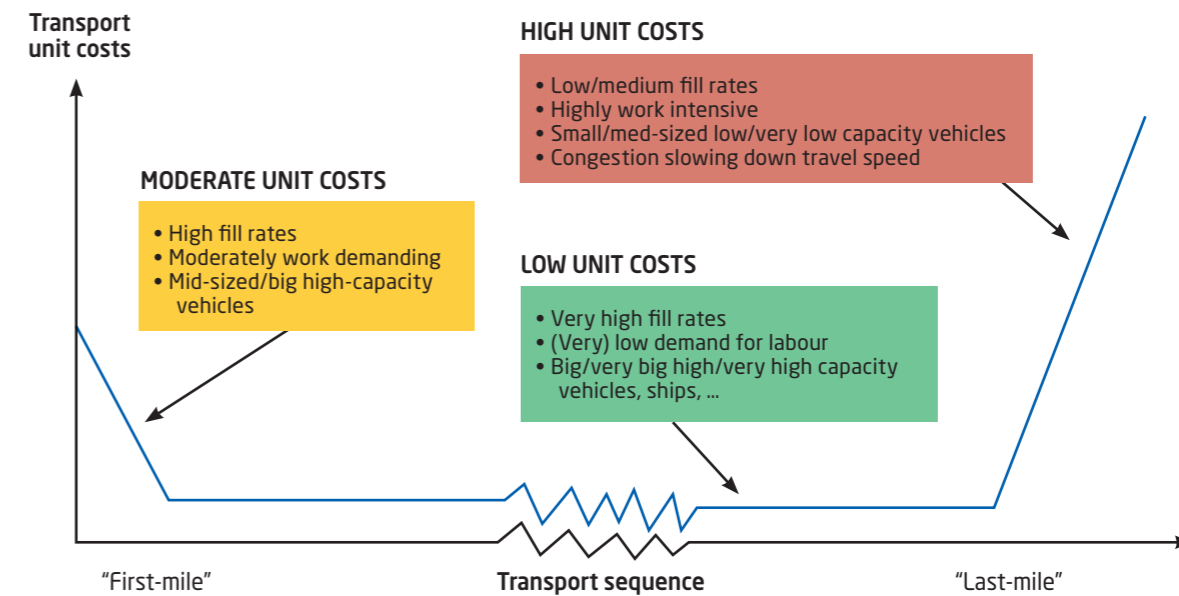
Transport unit costs

HIGH UNIT COSTS

• Low/medium fill rates
• Highly work intensive
• Small/med-sized low/very low capacity vehicles
• Congestion slowing down travel speed

MODERATE UNIT COSTS

• High fill rates
• Moderately work demanding
• Mid-sized/big high-capacity vehicles

LOW UNIT COSTS

• Very high fill rates
• (Very) low demand for labour
• Big/very big high/very high capacity vehicles, ships, ...

"First-mile"

Transport sequence

"Last-mile"